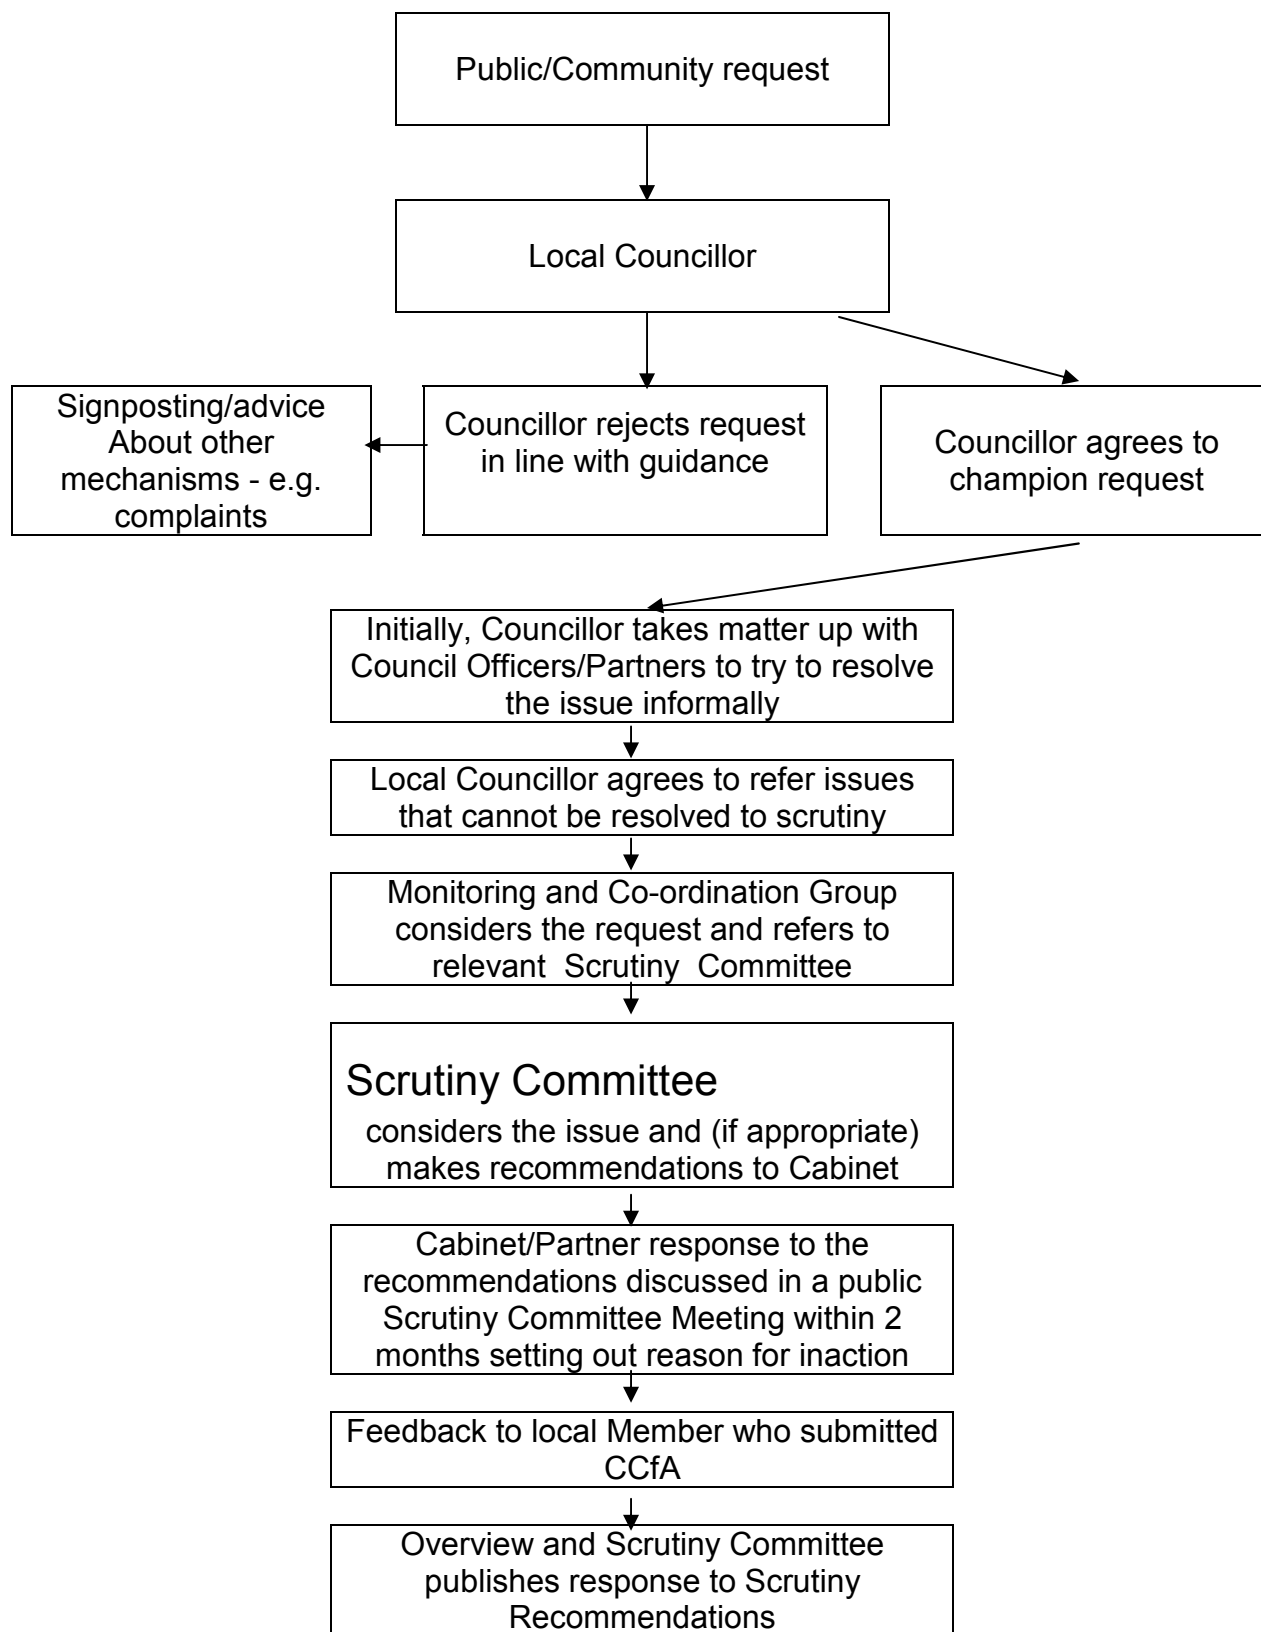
Public/Community request

Local Councillor

Signposting/advice About other mechanisms - e.g. complaints

Councillor rejects request in line with guidance

Councillor agrees to champion request

Initially, Councillor takes matter up with Council Officers/Partners to try to resolve the issue informally

Local Councillor agrees to refer issues that cannot be resolved to scrutiny

Monitoring and Co-ordination Group considers the request and refers to relevant Scrutiny Committee

Scrutiny Committee

considers the issue and (if appropriate) makes recommendations to Cabinet

Cabinet/Partner response to the recommendations discussed in a public Scrutiny Committee Meeting within 2 months setting out reason for inaction

Feedback to local Member who submitted CCfA

Overview and Scrutiny Committee publishes response to Scrutiny Recommendations